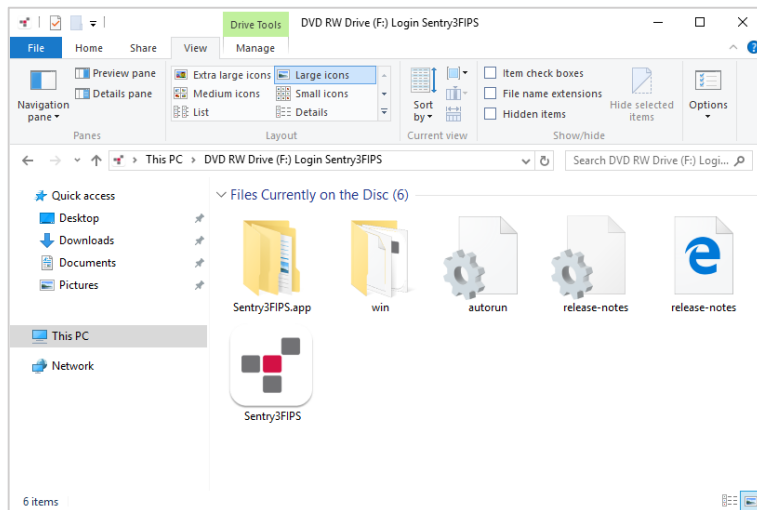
Drive Tools DVD RW Drive (F:) Login Sentry3FIPS

File Home Share View Manage

Navigation pane
Preview pane
Details pane
Panes

Extra large icons
Large icons
Medium icons
Small icons
List
Details
Layout

Sort by
Current view

Item check boxes
File name extensions
Hidden items
Hide selected items
Show/hide

Options

This PC › DVD RW Drive (F:) Login Sentry3FIPS

Search DVD RW Drive (F:) Logi...

Quick access
Desktop
Downloads
Documents
Pictures

This PC

Network

Files Currently on the Disc (6)

Sentry3FIPS.app
win
autorun
release-notes
release-notes
Sentry3FIPS

6 items